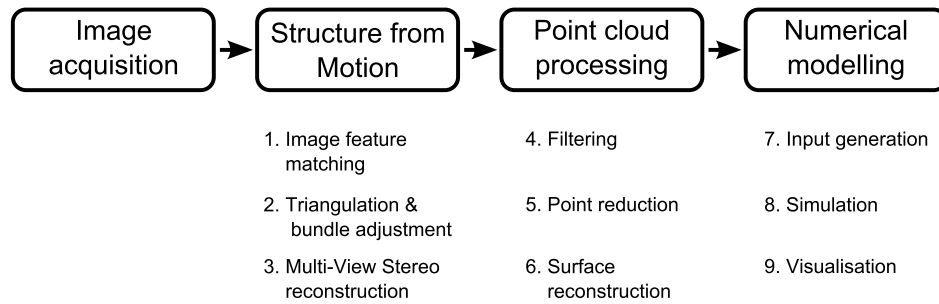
Image acquisition

Structure from Motion

Point cloud processing

Numerical modelling

1. Image feature matching

2. Triangulation & bundle adjustment

3. Multi-View Stereo reconstruction

4. Filtering

5. Point reduction

6. Surface reconstruction

7. Input generation

8. Simulation

9. Visualisation